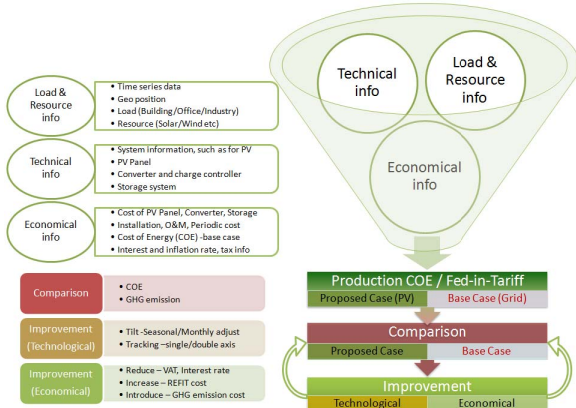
Load & Resource info
• Time series data
• Geo position
• Load (Building/Office/Industry)
• Resource (Solar/Wind etc)

Technical info
• System information, such as for PV
• PV Panel
• Converter and charge controller
• Storage system

Economical info
• Cost of PV Panel, Converter, Storage
• Installation, O&M, Periodic cost
• Cost of Energy (COE) -base case
• Interest and inflation rate, tax info

Comparison
• COE
• GHG emission

Improvement (Technological)
• Tilt -Seasonal/Monthly adjust
• Tracking –single/double axis

Improvement (Economical)
• Reduce – VAT, Interest rate
• Increase – REFIT cost
• Introduce – GHG emission cost

Technical info

Load & Resource info

Economical info

Production COE / Fed-in-Tariff
Proposed Case (PV)
Base Case (Grid)

Comparison
Proposed Case
Base Case

Improvement
Technological
Economical